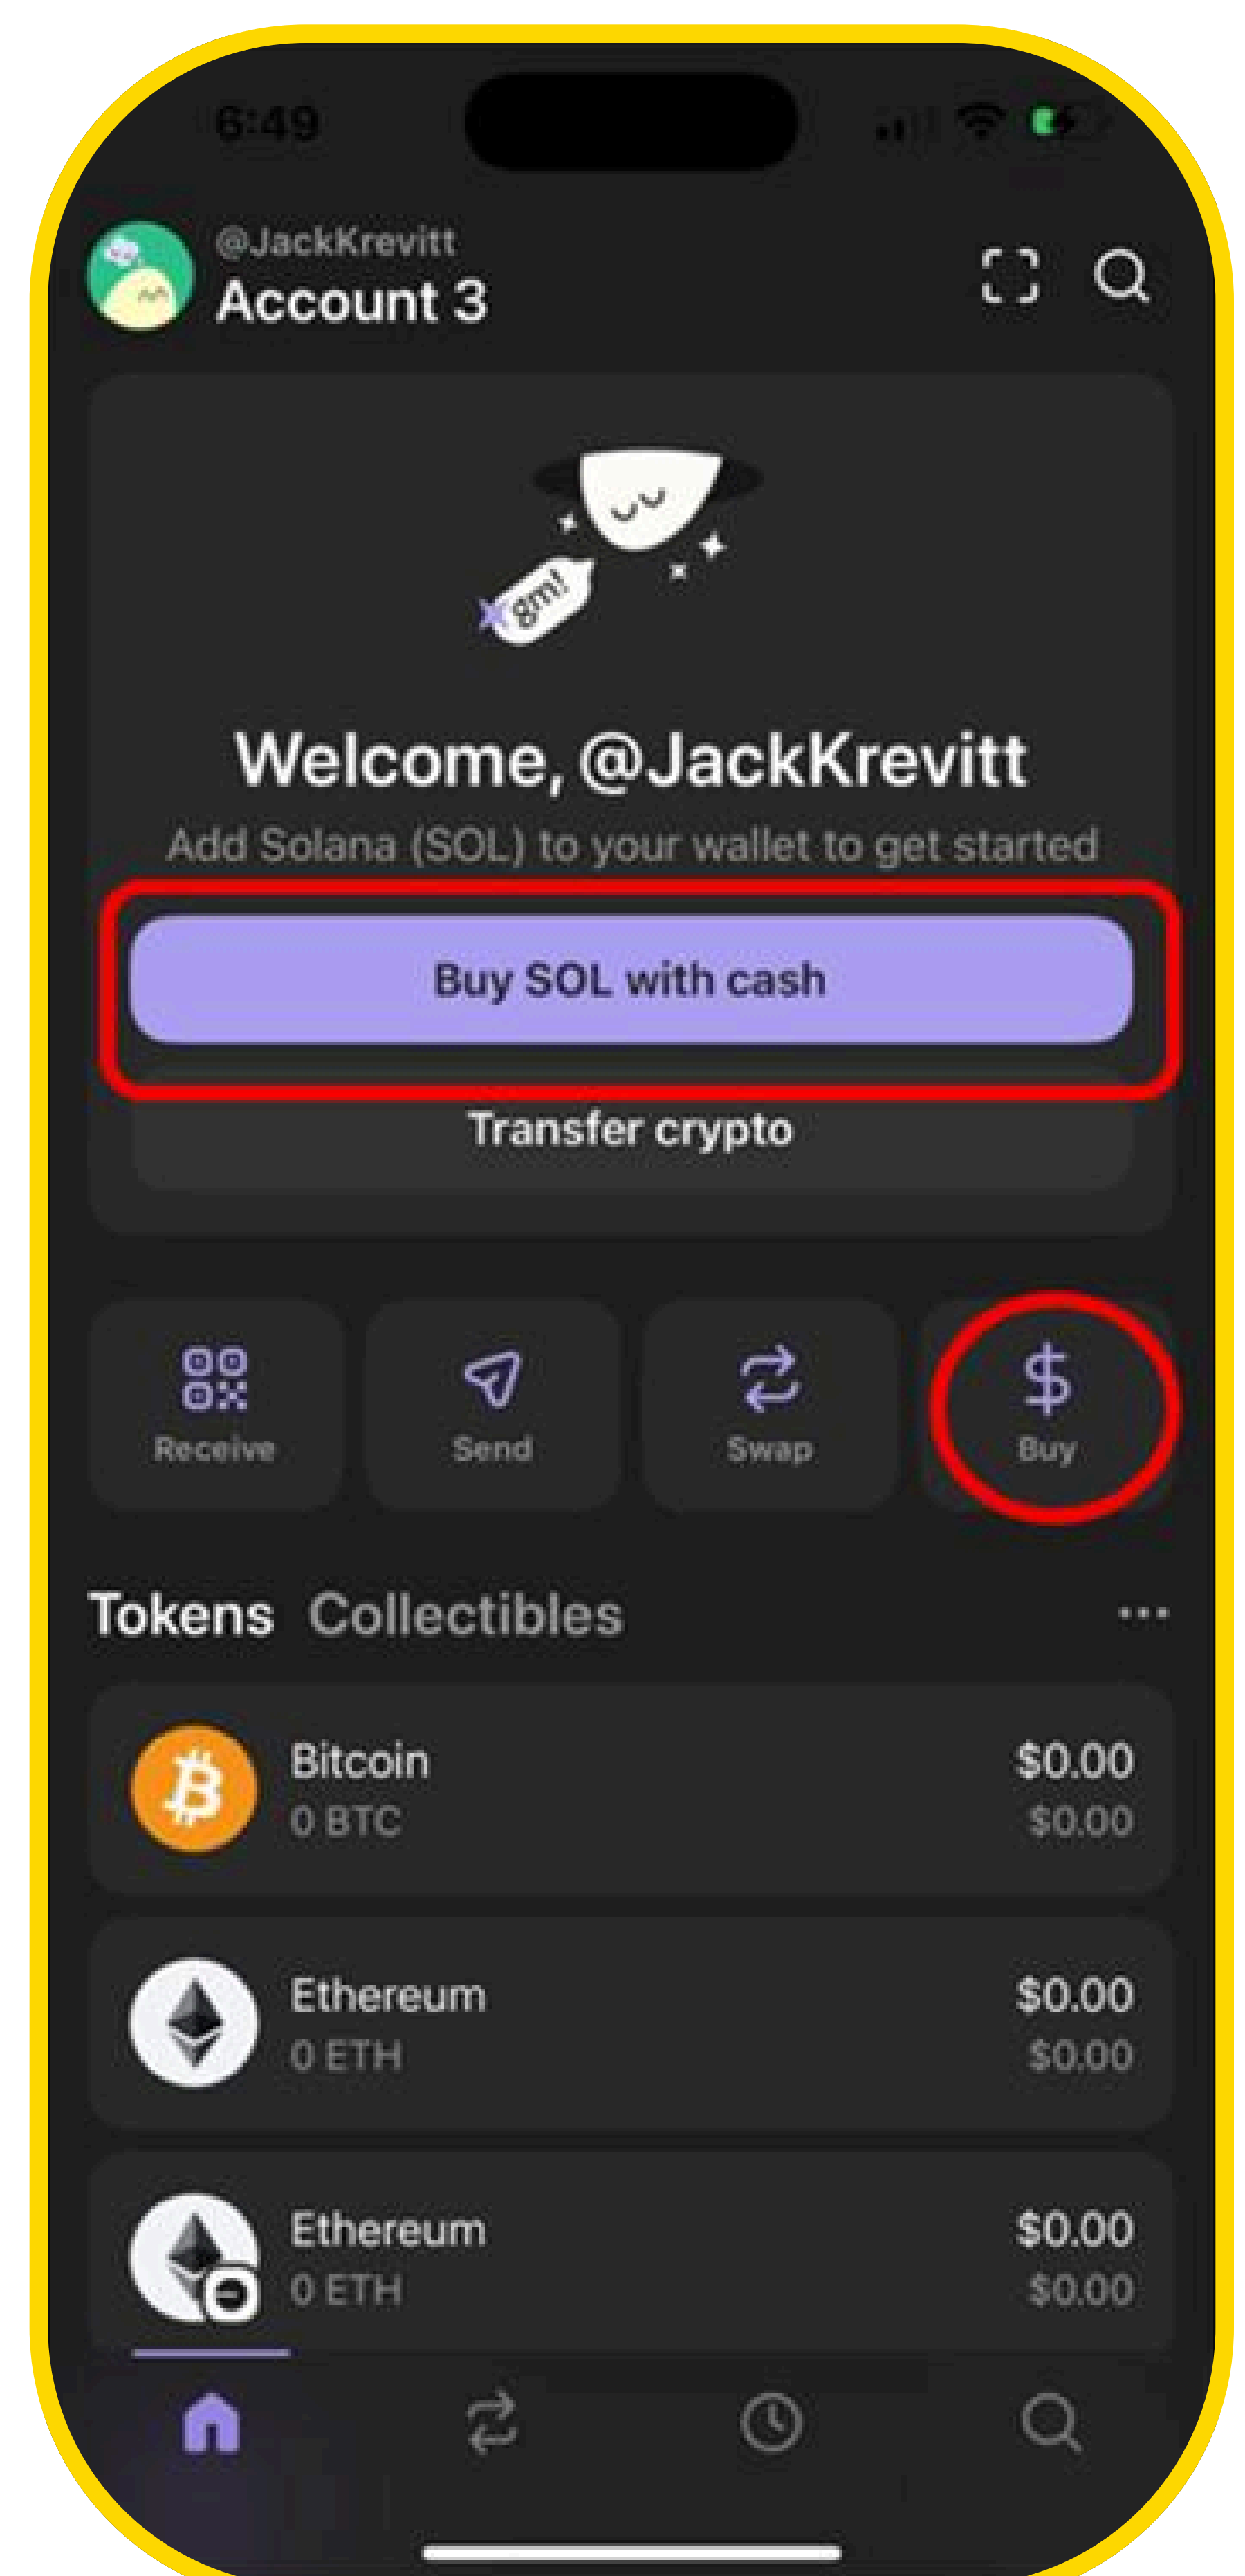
6:49

@JackKrevitt
Account 3

gm!

Welcome, @JackKrevitt
Add Solana (SOL) to your wallet to get started

Buy SOL with cash

Transfer crypto

Receive
Send
Swap
Buy

Tokens Collectibles

Bitcoin
0 BTC
$0.00
$0.00

Ethereum
0 ETH
$0.00
$0.00

Ethereum
0 ETH
$0.00
$0.00